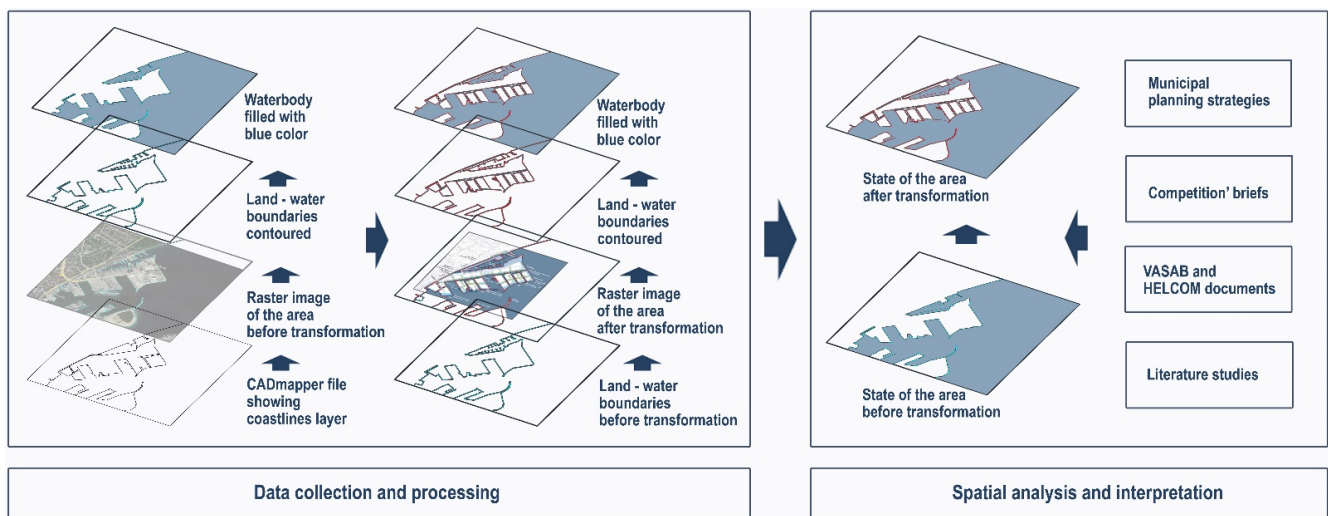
Waterbody filled with blue color

Land - water boundaries contoured

Raster image of the area before transformation

CADmapper file showing coastlines layer

Waterbody filled with blue color

Land - water boundaries contoured

Raster image of the area after transformation

Land - water boundaries before transformation

Data collection and processing

State of the area after transformation

State of the area before transformation

Municipal planning strategies

Competition' briefs

VASAB and HELCOM documents

Literature studies

Spatial analysis and interpretation